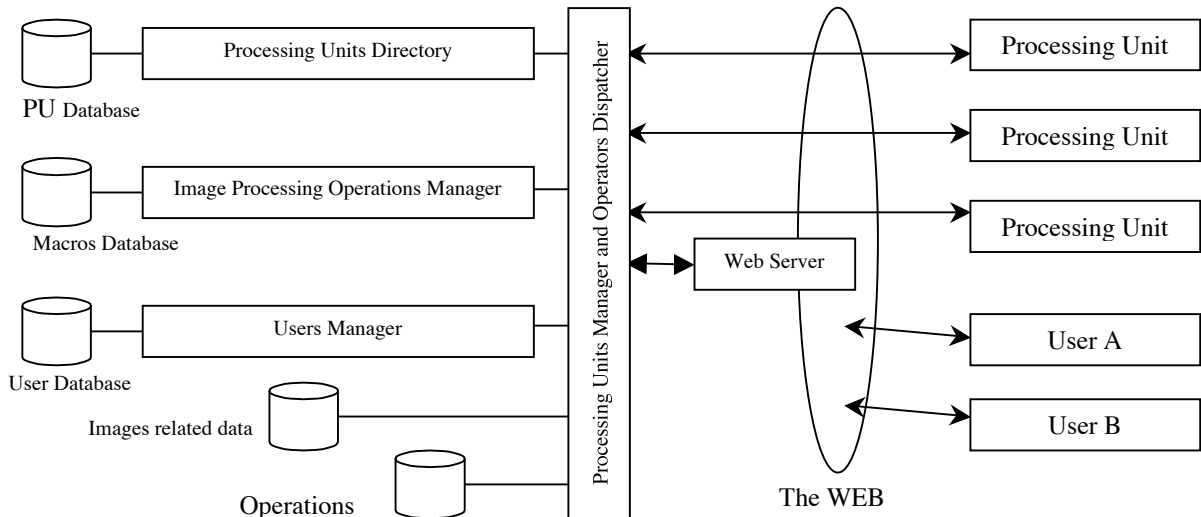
Processing Units Directory

PU Database

Image Processing Operations Manager

Macros Database

Users Manager

User Database

Images related data

Operations

Processing Units Manager and Operators Dispatcher

Web Server

Processing Unit

Processing Unit

Processing Unit

User A

User B

The WEB